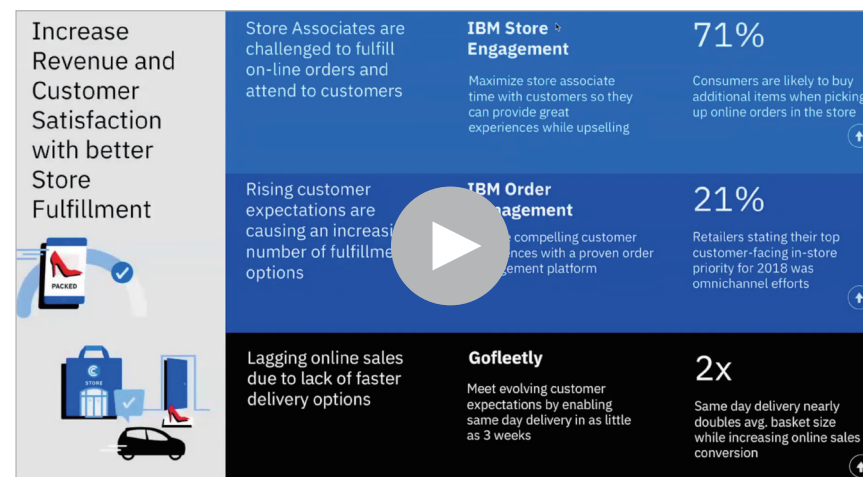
Increase Revenue and Customer Satisfaction with better Store Fulfillment

PACKED

STORE

Store Associates are challenged to fulfill on-line orders and attend to customers

IBM Store Engagement

Maximize store associate time with customers so they can provide great experiences while upselling

71%

Consumers are likely to buy additional items when picking up online orders in the store

Rising customer expectations are causing an increasi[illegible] number of fulfillme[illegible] options

IBM Order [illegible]agement

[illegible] compelling customer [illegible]ences with a proven order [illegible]gement platform

21%

Retailers stating their top customer-facing in-store priority for 2018 was omnichannel efforts

Lagging online sales due to lack of faster delivery options

Gofleetly

Meet evolving customer expectations by enabling same day delivery in as little as 3 weeks

2x

Same day delivery nearly doubles avg. basket size while increasing online sales conversion